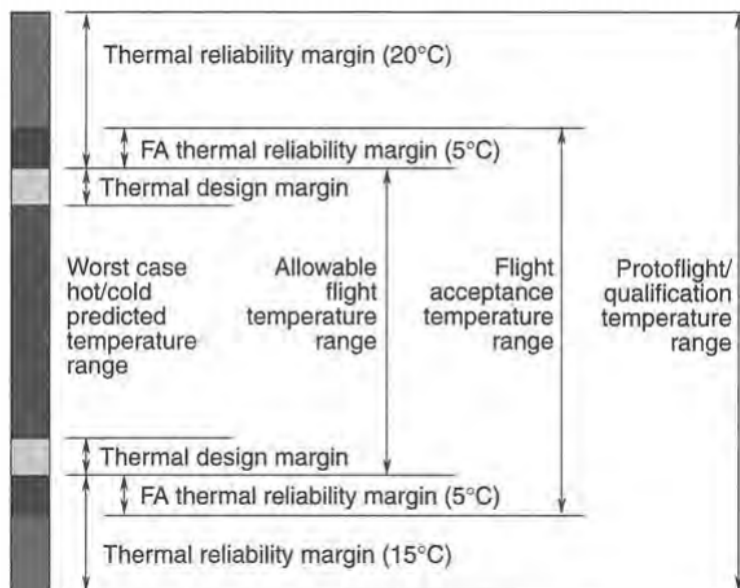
Thermal reliability margin (20°C)

FA thermal reliability margin (5°C)

Thermal design margin

Worst case hot/cold predicted temperature range

Allowable flight temperature range

Flight acceptance temperature range

Protoflight/ qualification temperature range

Thermal design margin

FA thermal reliability margin (5°C)

Thermal reliability margin (15°C)